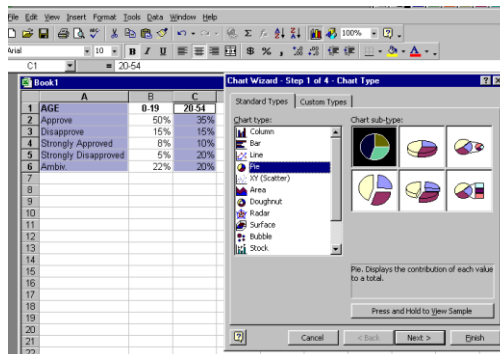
File Edit View Insert Format Tools Data Window Help

100%

Arial 10 B I U $ % ,

C1 = 20-54

Book1

|  | A | B | C |
|---|---|---|---|
| 1 | AGE | 0-19 | 20-54 |
| 2 | Approve | 50% | 35% |
| 3 | Disapprove | 15% | 15% |
| 4 | Strongly Approved | 8% | 10% |
| 5 | Strongly Disapproved | 6% | 20% |
| 6 | Ambiv. | 22% | 20% |
| 7 |  |  |  |
| 8 |  |  |  |
| 9 |  |  |  |
| 10 |  |  |  |
| 11 |  |  |  |
| 12 |  |  |  |
| 13 |  |  |  |
| 14 |  |  |  |
| 15 |  |  |  |
| 16 |  |  |  |
| 17 |  |  |  |
| 18 |  |  |  |
| 19 |  |  |  |
| 20 |  |  |  |
| 21 |  |  |  |
| 22 |  |  |  |

Chart Wizard - Step 1 of 4 - Chart Type

Standard Types | Custom Types

Chart type:
Column
Bar
Line
Pie
XY (Scatter)
Area
Doughnut
Radar
Surface
Bubble
Stock

Chart sub-type:

Pie. Displays the contribution of each value to a total.

Press and Hold to View Sample

Cancel | < Back | Next > | Finish